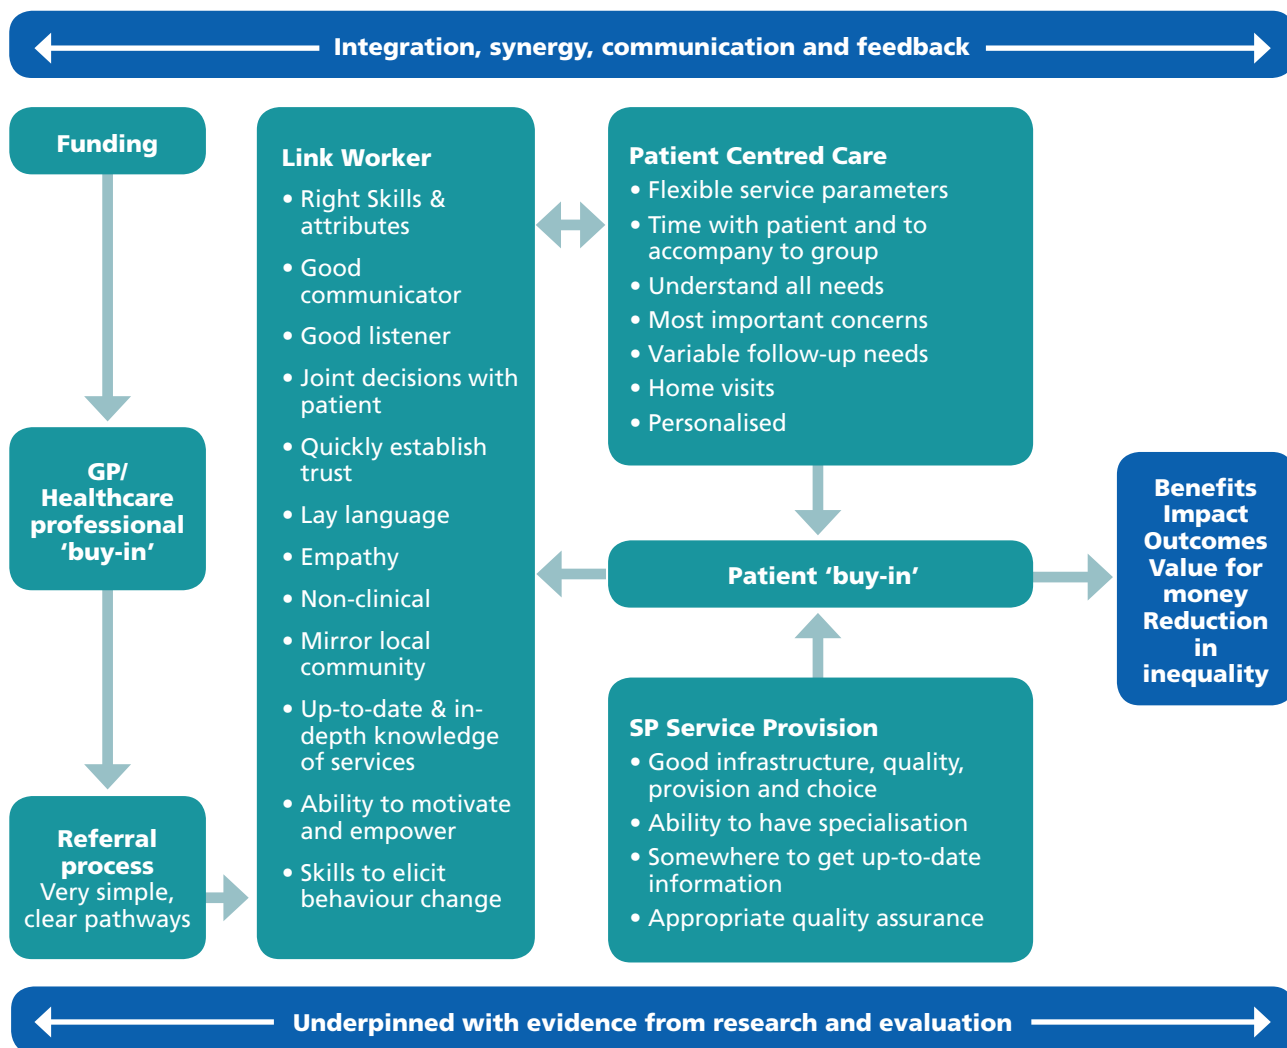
Integration, synergy, communication and feedback

Funding

GP/ Healthcare professional 'buy-in'

Referral process
Very simple, clear pathways

Link Worker
• Right Skills & attributes
• Good communicator
• Good listener
• Joint decisions with patient
• Quickly establish trust
• Lay language
• Empathy
• Non-clinical
• Mirror local community
• Up-to-date & in-depth knowledge of services
• Ability to motivate and empower
• Skills to elicit behaviour change

Patient Centred Care
• Flexible service parameters
• Time with patient and to accompany to group
• Understand all needs
• Most important concerns
• Variable follow-up needs
• Home visits
• Personalised

Patient 'buy-in'

SP Service Provision
• Good infrastructure, quality, provision and choice
• Ability to have specialisation
• Somewhere to get up-to-date information
• Appropriate quality assurance

Benefits
Impact
Outcomes
Value for money
Reduction in inequality

Underpinned with evidence from research and evaluation